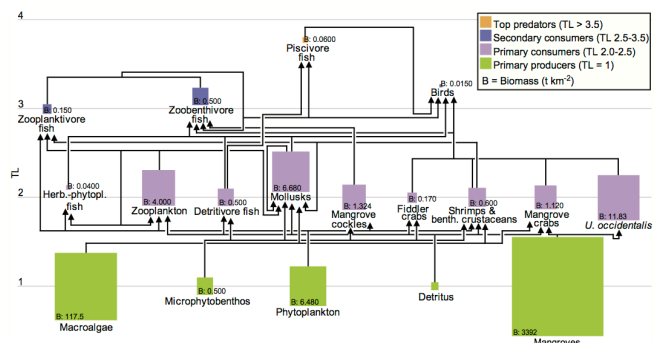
4

3

2

1

TL

Top predators (TL > 3.5)
Secondary consumers (TL 2.5-3.5)
Primary consumers (TL 2.0-2.5)
Primary producers (TL = 1)
B = Biomass (t km$^{-2}$)

B: 0.0600
Piscivore fish

B: 0.0150
Birds

B: 0.150
Zooplanktivore fish

B: 0.500
Zoobenthivore fish

B: 0.0400
Herb.-phytopl. fish

B: 4.000
Zooplankton

B: 0.500
Detritivore fish

B: 6.660
Mollusks

B: 1.324
Mangrove cockles

B: 0.170
Fiddler crabs

B: 0.600
Shrimps & benth. crustaceans

B: 1.120
Mangrove crabs

B: 11.83
U. occidentalis

B: 117.5
Macroalgae

B: 0.500
Microphytobenthos

B: 6.480
Phytoplankton

Detritus

B: 3392
Mangroves